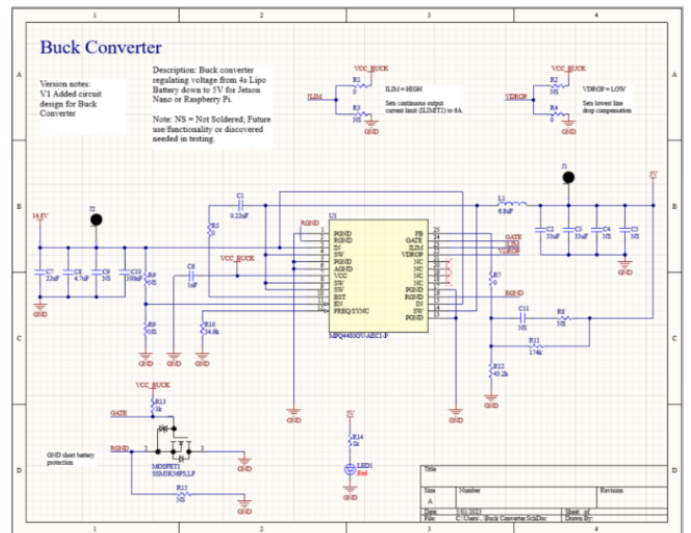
Buck Converter

Version notes:
V1 Added circuit design for Buck Converter

Description: Buck converter regulating voltage from 4s Lipo Battery down to 5V for Jetson Nano or Raspberry Pi.

Note: NS = Not Soldered; Future use/functionality or discovered needed in testing.

VCC_BUCK
R1
0
ILIM
R3
NS
ILIM = HIGH
Sets continuous output current limit (ILIMIT) to 6A.

VCC_BUCK
R2
0
VDROP
R4
NS
VDROP = LOW
Sets lowest line drop compensation

14.8V
J2
J1
5V
C1
0.22uF
PGND
U1
PGND
PGND
IN
SW
PGND
AGND
VCC
SW
SW
BST
EN
FREQ/SYNC
FB
GATE
ILIM
VDROP
NC
NC
NC
NC
PGND
PGND
DI
SW
PGND
MPQ4430GV-AEC1-P
L1
6.8uF
C2
33uF
C3
33uF
C4
NS
C5
NS
GATE
ILIM
VDROP
R5
0
C7
22uF
C8
4.7uF
C9
NS
C10
100nF
R6
NS
C6
1uF
VCC_BUCK
R7
0
PGND
C11
NS
R8
NS
R9
NS
R10
34.8k
R11
174k
R12
40.2k
GND
GND
GND
GND
GND
GND
GND
GND
GND

VCC_BUCK
R13
3k
GATE
PGND
MOSFET1
SSM6K341TU,LF
GND short battery protection
R15
NS
5V
R14
3k
LED1
Red
GND
GND
GND

Title
Size
A
Number
Revision
Date: 3/01/2023
Sheet of
File: C:\Users\...\Buck Converter.SchDoc
Drawn By:

1 2 3 4
A B C D